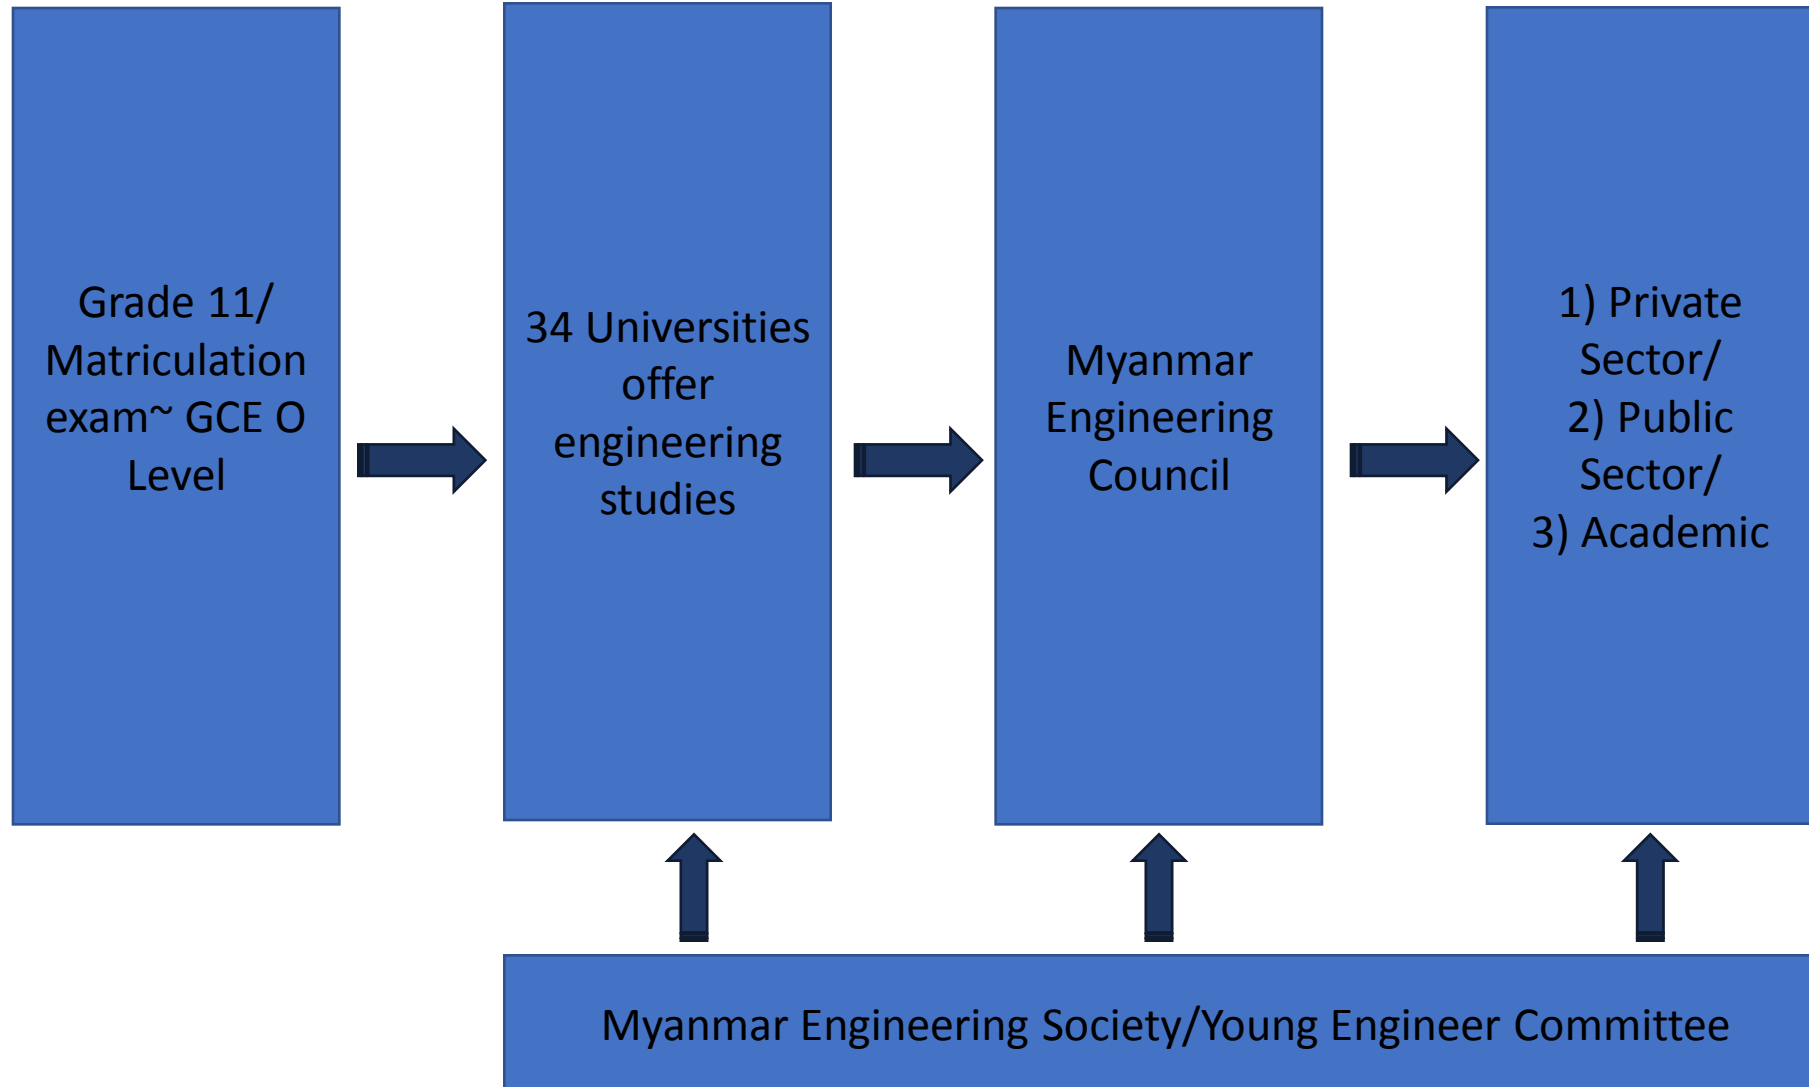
Grade 11/ Matriculation exam~ GCE O Level

34 Universities offer engineering studies

Myanmar Engineering Council

1) Private Sector/
2) Public Sector/
3) Academic

Myanmar Engineering Society/Young Engineer Committee